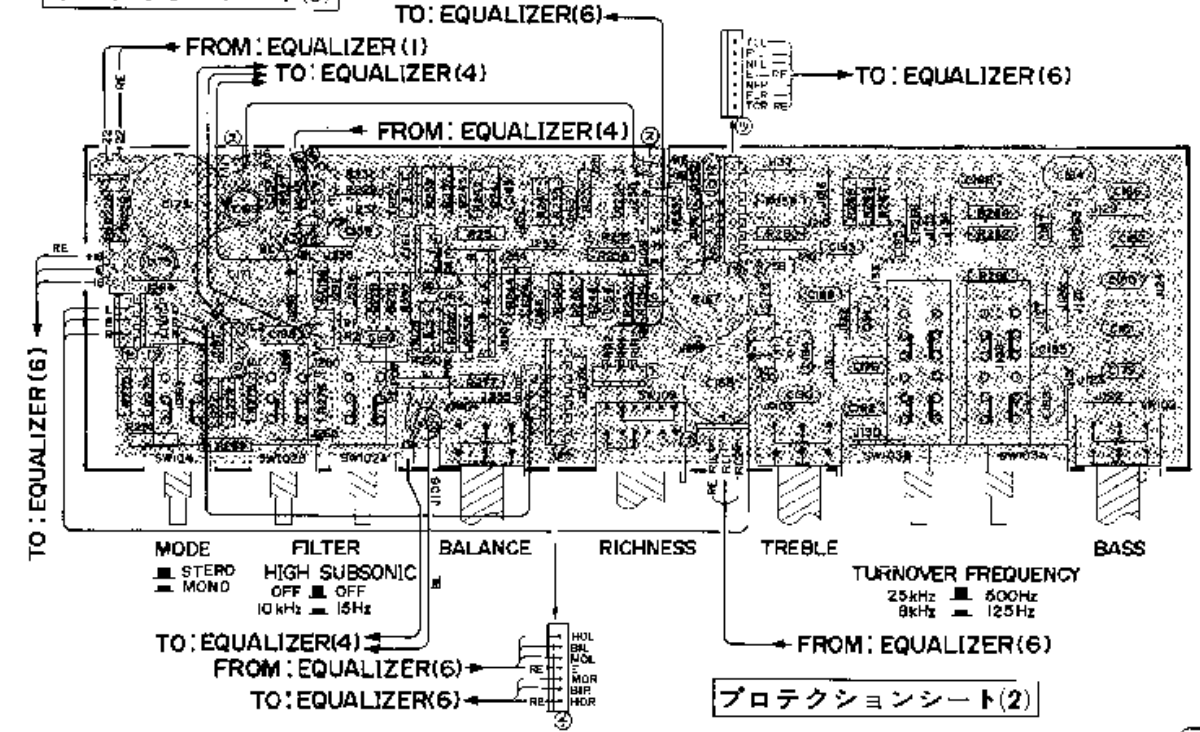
TO: EQUALIZER(6)

FROM: EQUALIZER(1)

TO: EQUALIZER(4)

FROM: EQUALIZER(4)

TO: EQUALIZER(6)

TO: EQUALIZER(6)

SW104

SW102B

SW102A

SW109

SW103B

SW103A

MODE

STEREO
MONO

FILTER

HIGH SUBSONIC
OFF OFF
10kHz 15Hz

BALANCE

RICHNESS

TREBLE

TURNOVER FREQUENCY
2.5kHz 500Hz
8kHz 125Hz

BASS

TO: EQUALIZER(4)

FROM: EQUALIZER(6)

TO: EQUALIZER(6)

HOL
BIL
MOL
E
MOR
BIR
HOR

FROM: EQUALIZER(6)

プロテクションシート(2)